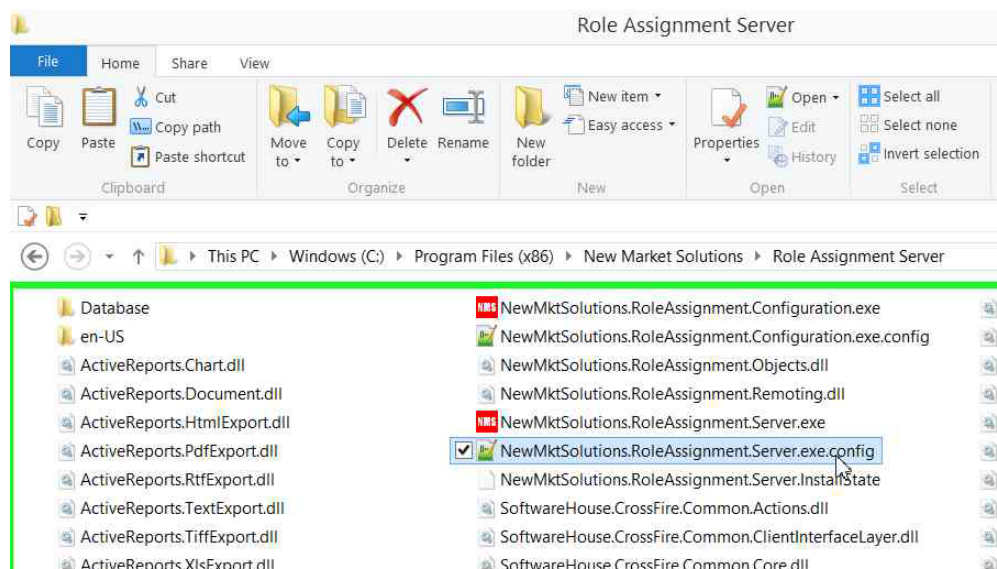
Role Assignment Server

File Home Share View

Copy Paste Cut Copy path Paste shortcut
Clipboard

Move to Copy to Delete Rename
Organize

New folder New item Easy access
New

Properties Open Edit History
Open

Select all Select none Invert selection
Select

This PC ▸ Windows (C:) ▸ Program Files (x86) ▸ New Market Solutions ▸ Role Assignment Server

Database
en-US
ActiveReports.Chart.dll
ActiveReports.Document.dll
ActiveReports.HtmlExport.dll
ActiveReports.PdfExport.dll
ActiveReports.RtfExport.dll
ActiveReports.TextExport.dll
ActiveReports.TiffExport.dll
ActiveReports.XlsExport.dll

NewMktSolutions.RoleAssignment.Configuration.exe
NewMktSolutions.RoleAssignment.Configuration.exe.config
NewMktSolutions.RoleAssignment.Objects.dll
NewMktSolutions.RoleAssignment.Remoting.dll
NewMktSolutions.RoleAssignment.Server.exe
NewMktSolutions.RoleAssignment.Server.exe.config
NewMktSolutions.RoleAssignment.Server.InstallState
SoftwareHouse.CrossFire.Common.Actions.dll
SoftwareHouse.CrossFire.Common.ClientInterfaceLayer.dll
SoftwareHouse.CrossFire.Common.Core.dll